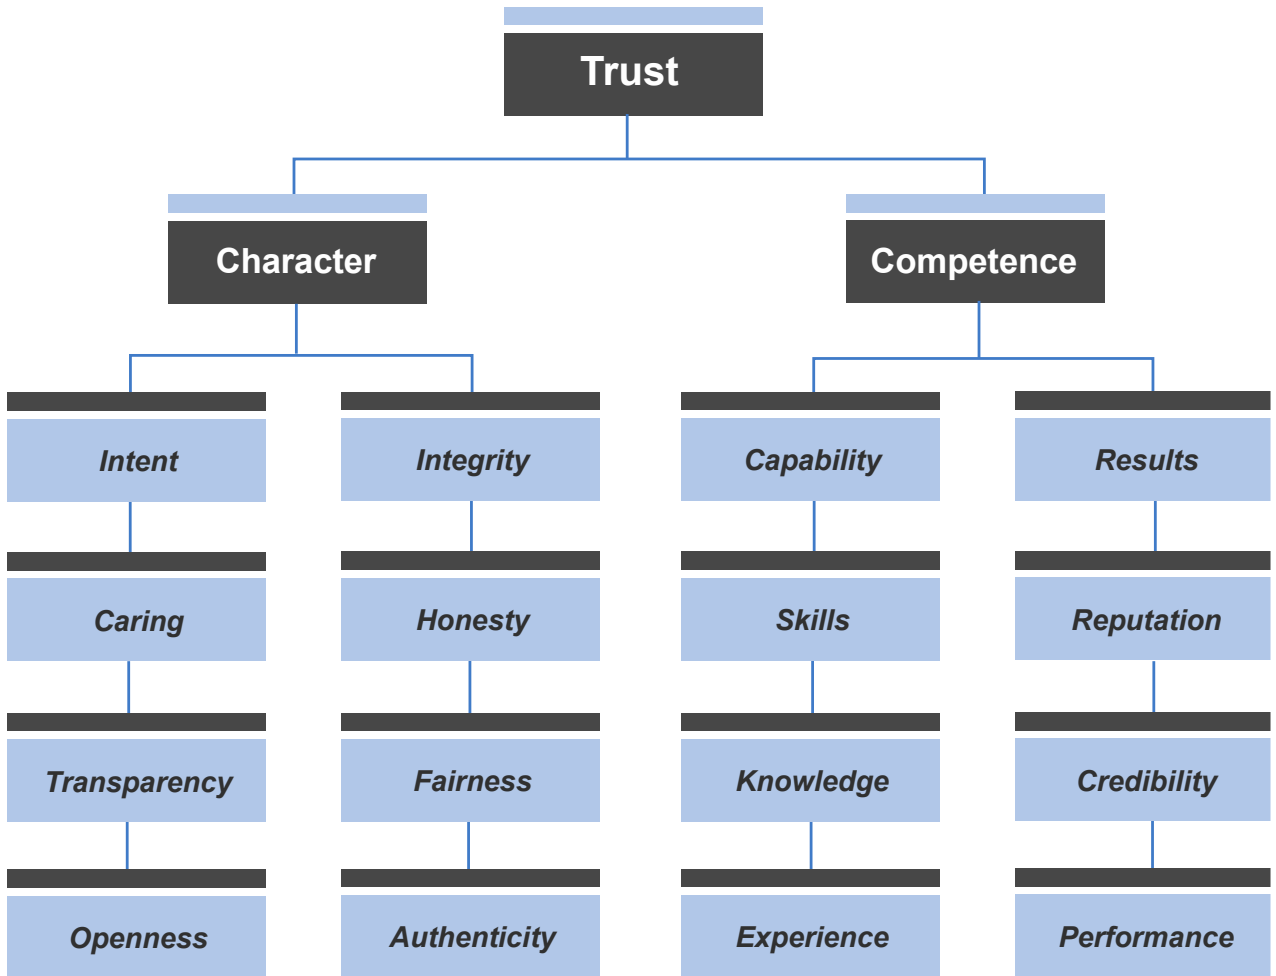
Trust

Character

Competence

Intent

Caring

Transparency

Openness

Integrity

Honesty

Fairness

Authenticity

Capability

Skills

Knowledge

Experience

Results

Reputation

Credibility

Performance